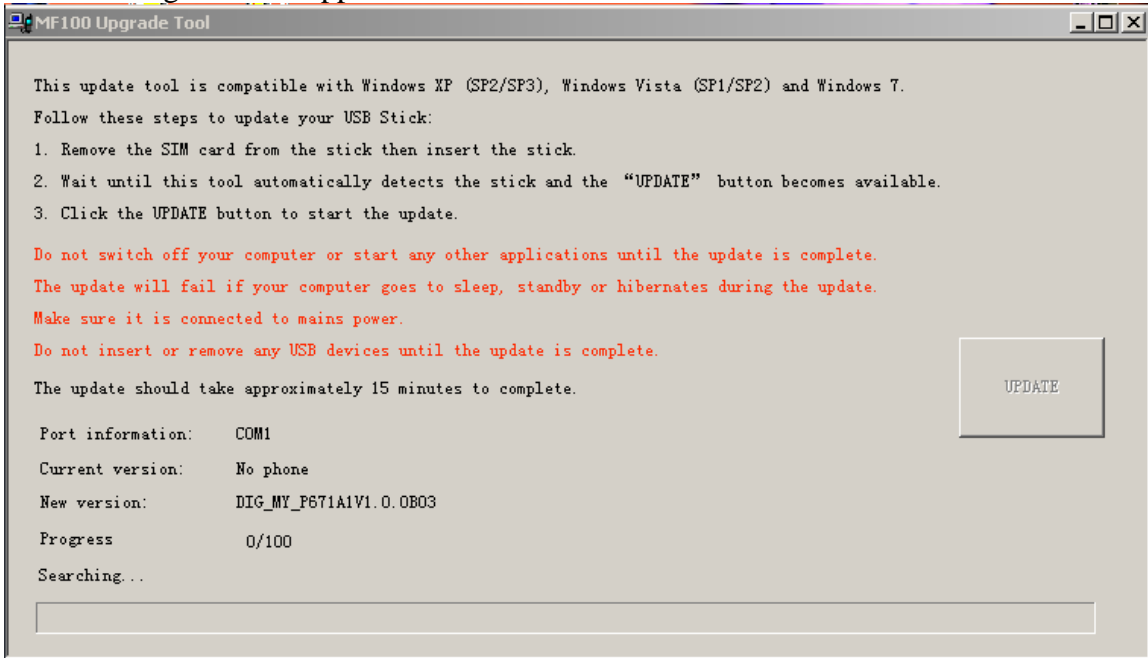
MF100 Upgrade Tool

This update tool is compatible with Windows XP (SP2/SP3), Windows Vista (SP1/SP2) and Windows 7.

Follow these steps to update your USB Stick:

1. Remove the SIM card from the stick then insert the stick.

2. Wait until this tool automatically detects the stick and the "UPDATE" button becomes available.

3. Click the UPDATE button to start the update.

Do not switch off your computer or start any other applications until the update is complete.

The update will fail if your computer goes to sleep, standby or hibernates during the update.

Make sure it is connected to mains power.

Do not insert or remove any USB devices until the update is complete.

The update should take approximately 15 minutes to complete.

UPDATE

Port information: COM1

Current version: No phone

New version: DIG_MY_P671A1V1.0.0B03

Progress 0/100

Searching...